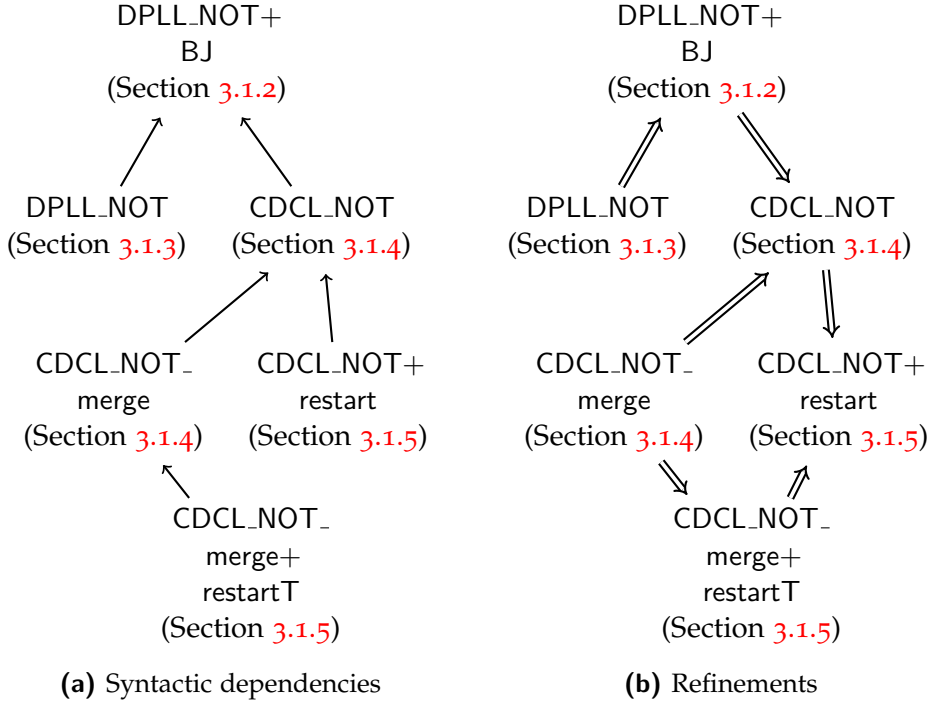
DPLL_NOT+
BJ
(Section 3.1.2)

DPLL_NOT
(Section 3.1.3)

CDCL_NOT
(Section 3.1.4)

CDCL_NOT_
merge
(Section 3.1.4)

CDCL_NOT+
restart
(Section 3.1.5)

CDCL_NOT_
merge+
restartT
(Section 3.1.5)

**(a)** Syntactic dependencies

DPLL_NOT+
BJ
(Section 3.1.2)

DPLL_NOT
(Section 3.1.3)

CDCL_NOT
(Section 3.1.4)

CDCL_NOT_
merge
(Section 3.1.4)

CDCL_NOT+
restart
(Section 3.1.5)

CDCL_NOT_
merge+
restartT
(Section 3.1.5)

**(b)** Refinements